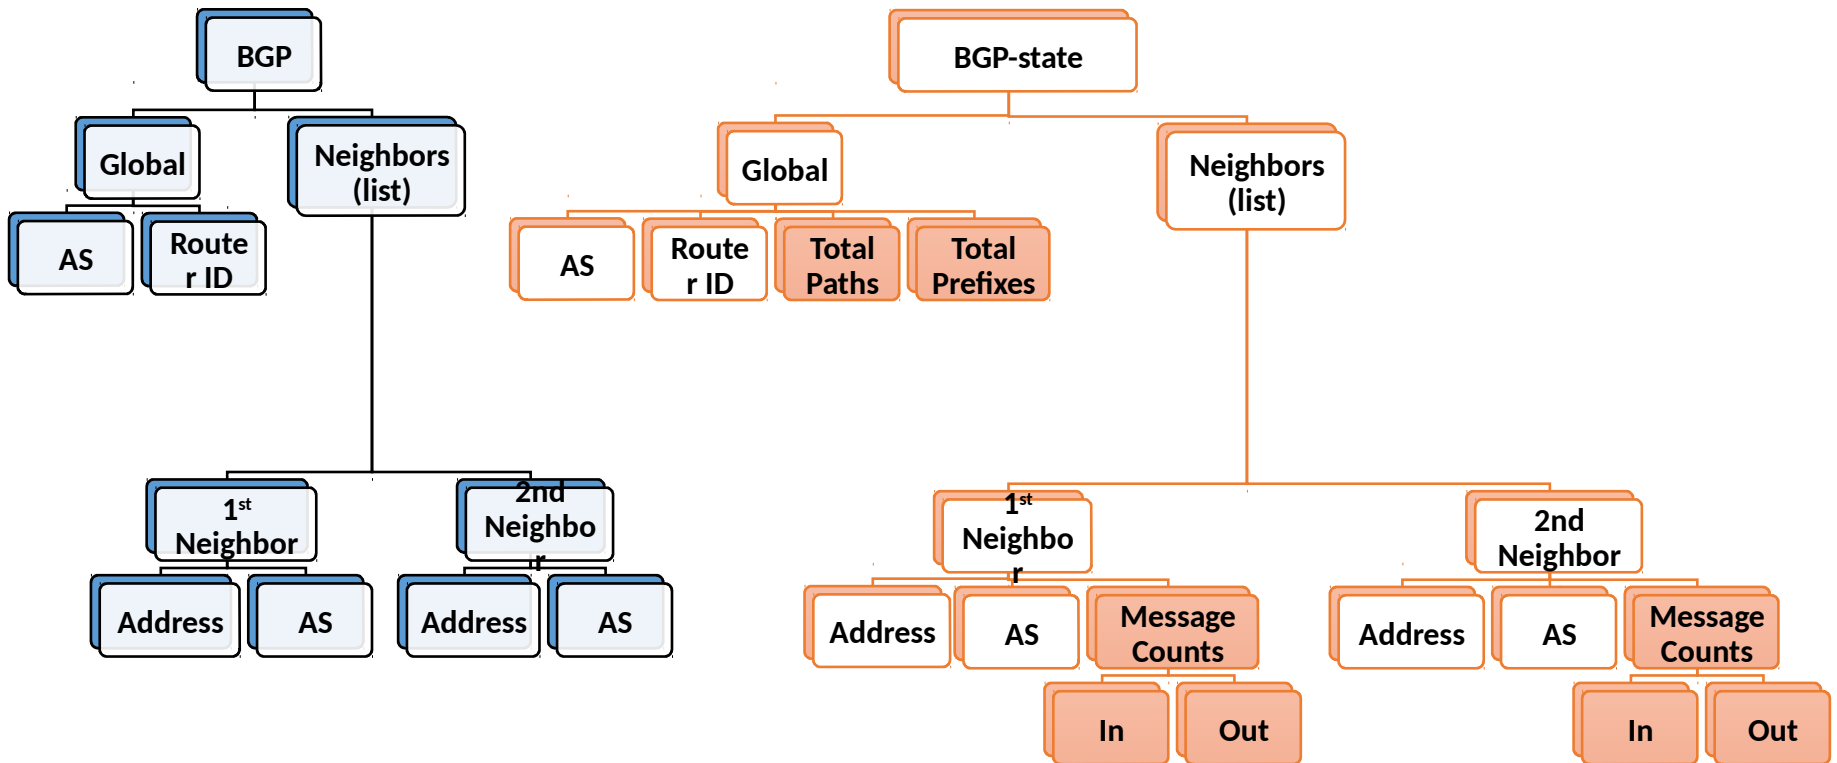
BGP

Global

Neighbors (list)

AS

Router ID

1st Neighbor

2nd Neighbor

Address

AS

Address

AS

BGP-state

Global

Neighbors (list)

AS

Router ID

Total Paths

Total Prefixes

1st Neighbor

2nd Neighbor

Address

AS

Message Counts

Address

AS

Message Counts

In

Out

In

Out